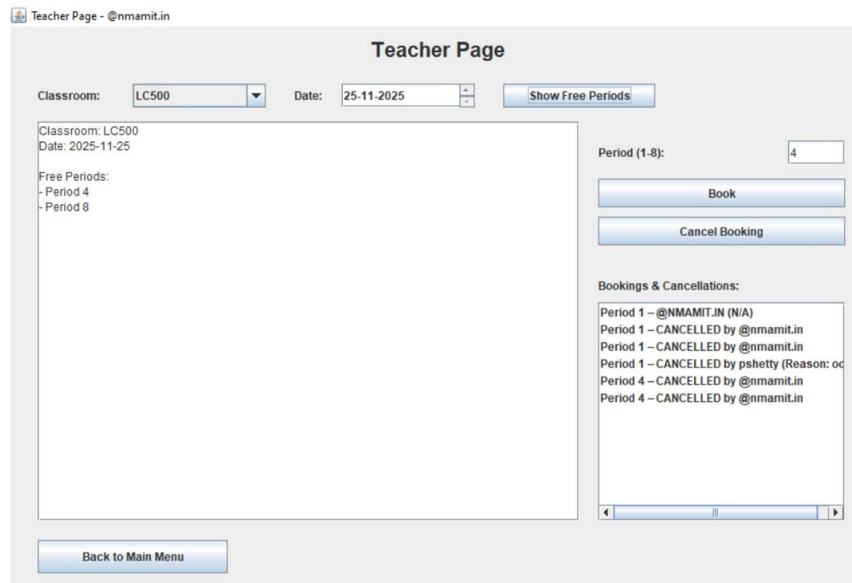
Teacher Page - @nmamit.in

Teacher Page

Classroom: LC500 Date: 25-11-2025 Show Free Periods

Classroom: LC500
Date: 2025-11-25

Free Periods:
- Period 4
- Period 8

Period (1-8): 4

Book

Cancel Booking

Bookings & Cancellations:

Period 1 – @NMAMIT.IN (N/A)
Period 1 – CANCELLED by @nmamit.in
Period 1 – CANCELLED by @nmamit.in
Period 1 – CANCELLED by pshetty (Reason: oc
Period 4 – CANCELLED by @nmamit.in
Period 4 – CANCELLED by @nmamit.in

Back to Main Menu